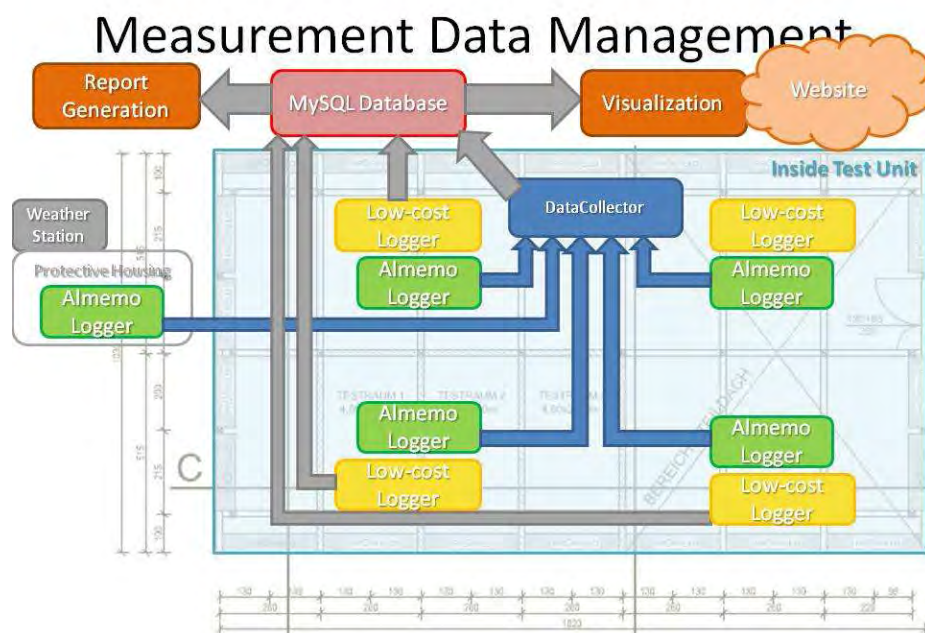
Measurement Data Management

Report Generation

MySQL Database

Visualization

Website

Inside Test Unit

Weather Station

Protective Housing

Almemo Logger

Low-cost Logger

Almemo Logger

DataCollector

Low-cost Logger

Almemo Logger

Almemo Logger

Almemo Logger

Low-cost Logger

Low-cost Logger

C